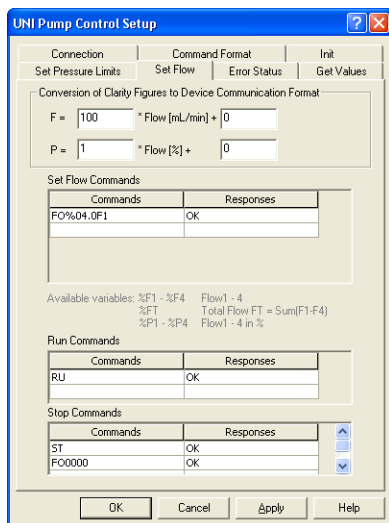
UNI Pump Control Setup

Connection | Command Format | Init
Set Pressure Limits | Set Flow | Error Status | Get Values

Conversion of Clarity Figures to Device Communication Format

F = 100 * Flow [mL/min] + 0

P = 1 * Flow [%] + 0

Set Flow Commands

| Commands | Responses |
|---|---|
| FO%04.0F1 | OK |
| | |

Available variables: %F1 - %F4 Flow1 - 4
%FT Total Flow FT = Sum(F1-F4)
%P1 - %P4 Flow1 - 4 in %

Run Commands

| Commands | Responses |
|---|---|
| RU | OK |
| | |

Stop Commands

| Commands | Responses |
|---|---|
| ST | OK |
| FO0000 | OK |

OK | Cancel | Apply | Help